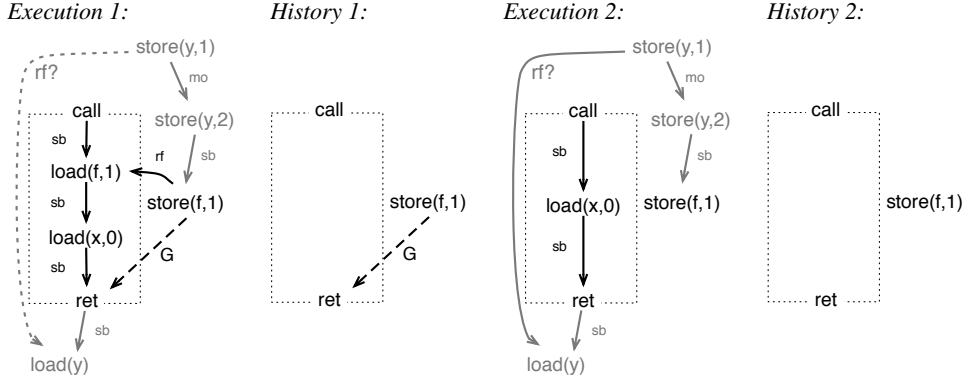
Execution 1:

store(y,1)
rf?
mo
call
sb
store(y,2)
rf
sb
load(f,1)
sb
store(f,1)
load(x,0)
sb
G
ret
sb
load(y)

History 1:

call
store(f,1)
G
ret

Execution 2:

store(y,1)
rf?
mo
call
store(y,2)
sb
sb
load(x,0)
store(f,1)
sb
ret
sb
load(y)

History 2:

call
store(f,1)
ret